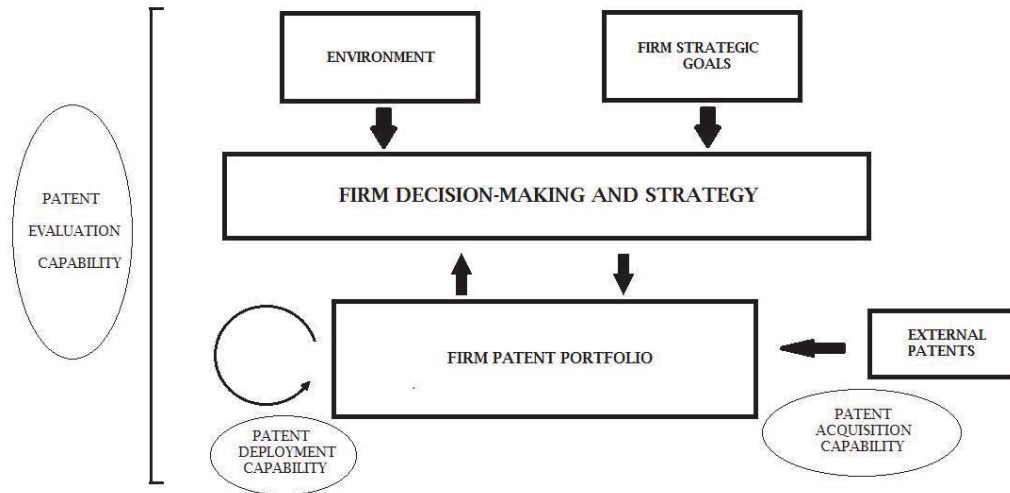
PATENT EVALUATION CAPABILITY

ENVIRONMENT

FIRM STRATEGIC GOALS

FIRM DECISION-MAKING AND STRATEGY

FIRM PATENT PORTFOLIO

EXTERNAL PATENTS

PATENT DEPLOYMENT CAPABILITY

PATENT ACQUISITION CAPABILITY